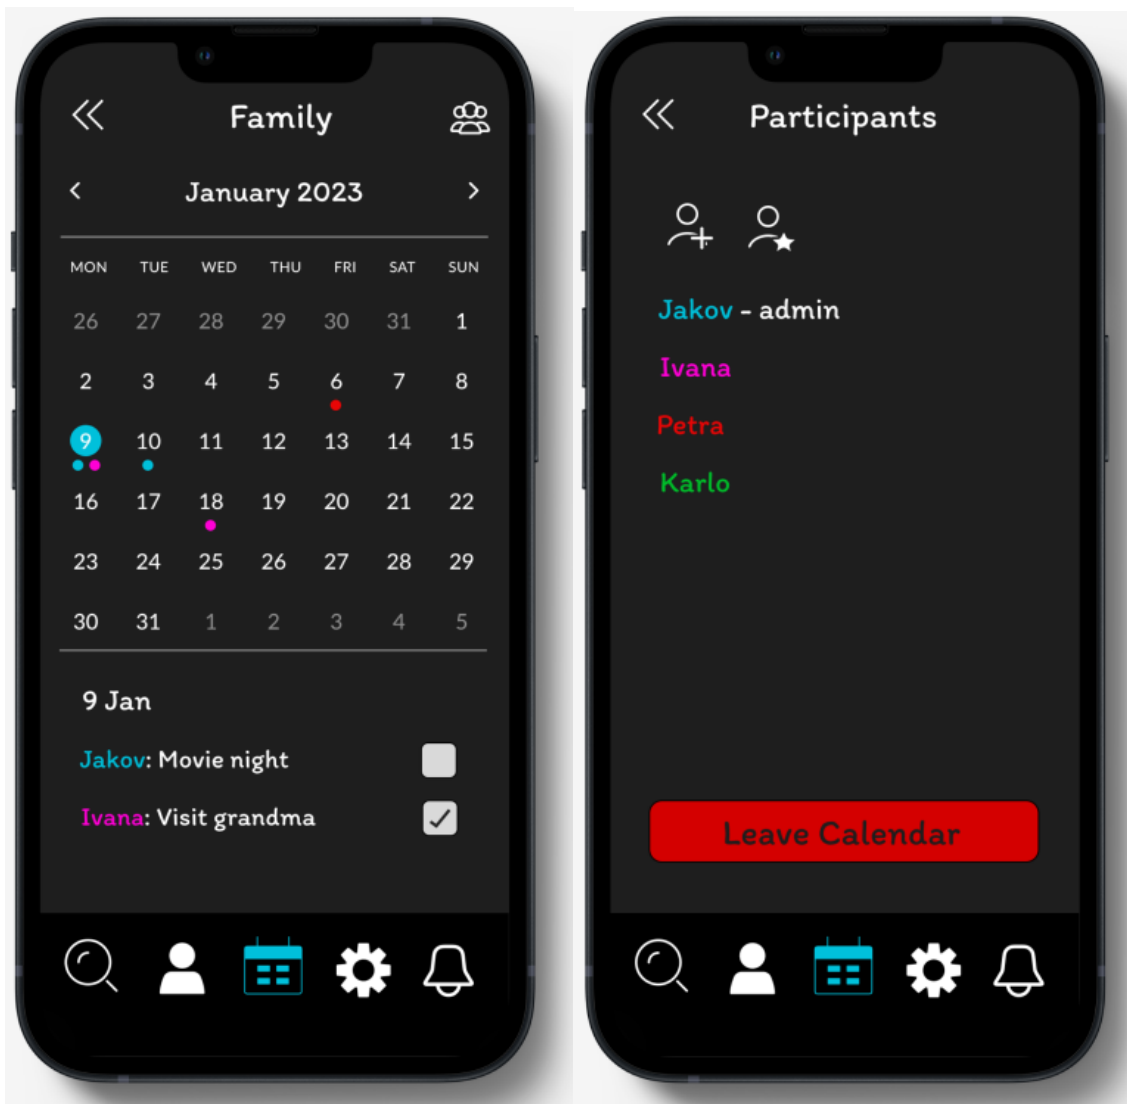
Family

January 2023

| MON | TUE | WED | THU | FRI | SAT | SUN |
|---|---|---|---|---|---|---|
| 26 | 27 | 28 | 29 | 30 | 31 | 1 |
| 2 | 3 | 4 | 5 | 6 | 7 | 8 |
| 9 | 10 | 11 | 12 | 13 | 14 | 15 |
| 16 | 17 | 18 | 19 | 20 | 21 | 22 |
| 23 | 24 | 25 | 26 | 27 | 28 | 29 |
| 30 | 31 | 1 | 2 | 3 | 4 | 5 |

9 Jan

Jakov: Movie night

Ivana: Visit grandma

Participants

Jakov - admin

Ivana

Petra

Karlo

Leave Calendar